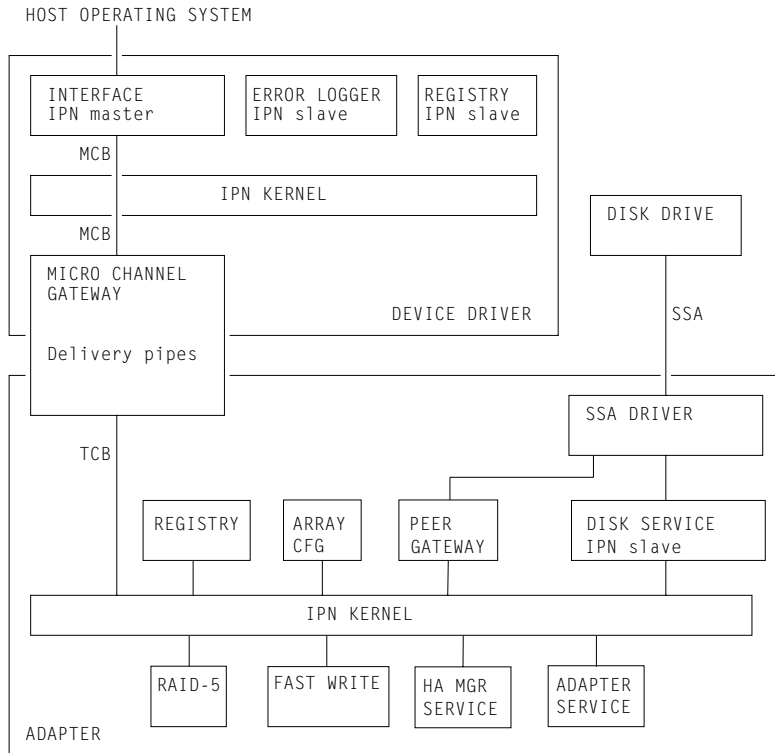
HOST OPERATING SYSTEM

INTERFACE
IPN master

ERROR LOGGER
IPN slave

REGISTRY
IPN slave

MCB

IPN KERNEL

MCB

MICRO CHANNEL
GATEWAY

Delivery pipes

DEVICE DRIVER

DISK DRIVE

SSA

SSA DRIVER

TCB

REGISTRY

ARRAY
CFG

PEER
GATEWAY

DISK SERVICE
IPN slave

IPN KERNEL

RAID-5

FAST WRITE

HA MGR
SERVICE

ADAPTER
SERVICE

ADAPTER